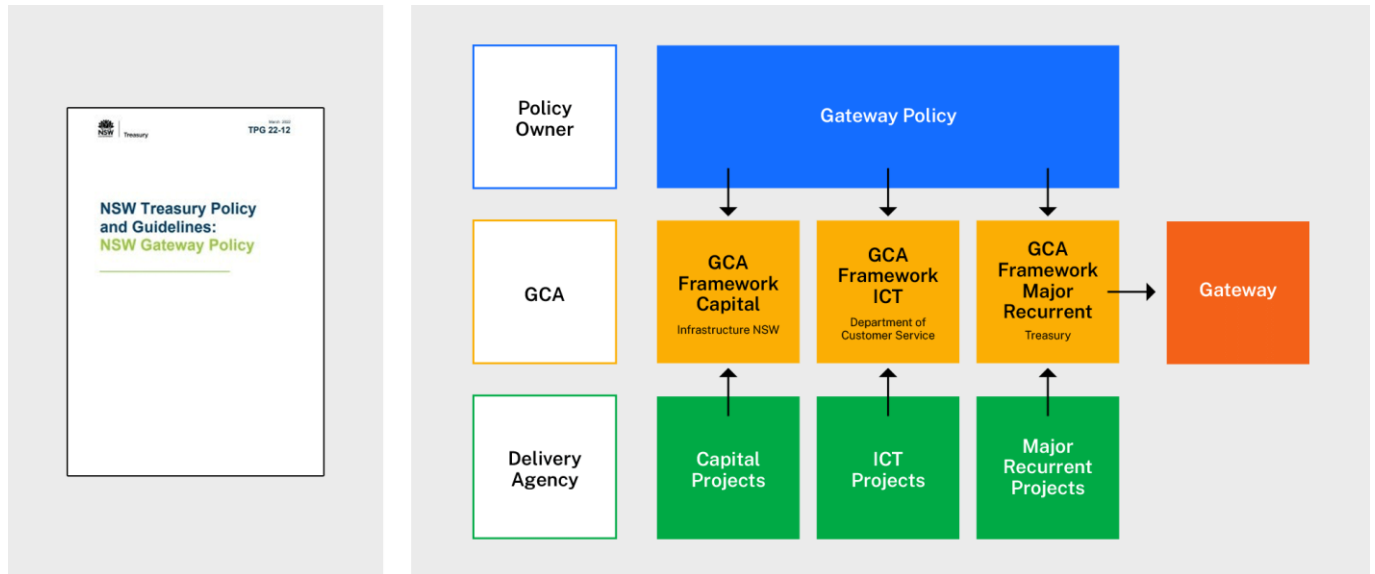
NSW | Treasury

March 2022
TPG 22-12

NSW Treasury Policy and Guidelines:
NSW Gateway Policy

Policy Owner

Gateway Policy

GCA

GCA Framework Capital
Infrastructure NSW

GCA Framework ICT
Department of Customer Service

GCA Framework Major Recurrent
Treasury

Gateway

Delivery Agency

Capital Projects

ICT Projects

Major Recurrent Projects